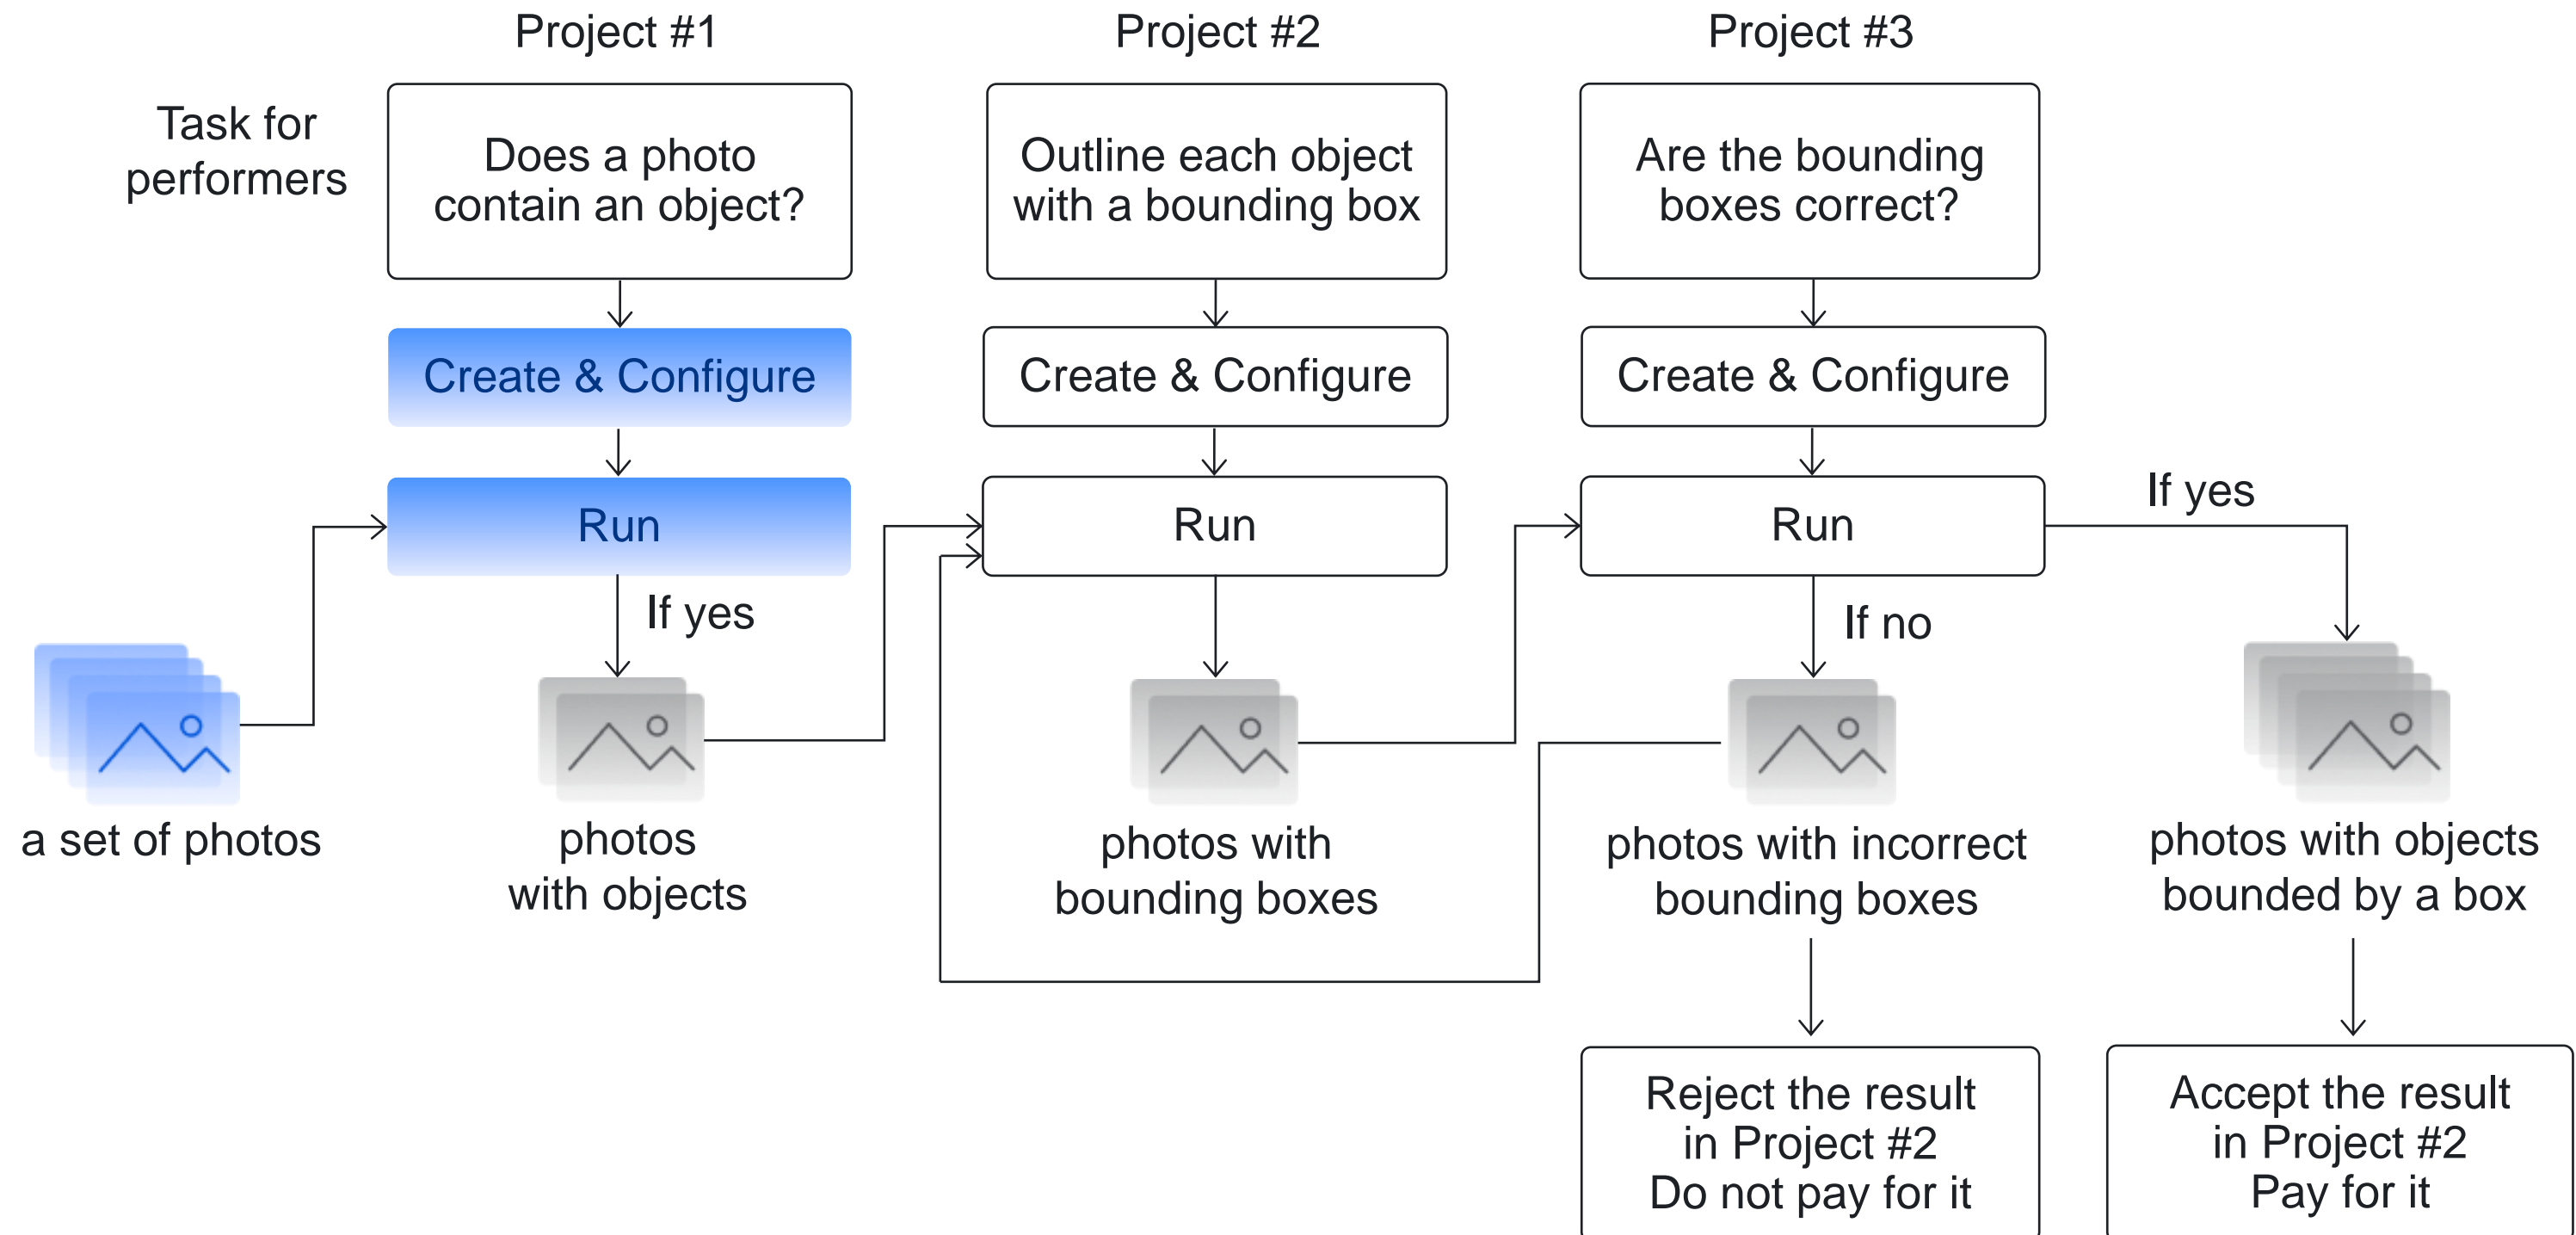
Project #1

Project #2

Project #3

Task for performers

Does a photo contain an object?

Outline each object with a bounding box

Are the bounding boxes correct?

Create & Configure

Create & Configure

Create & Configure

Run

Run

Run

If yes

a set of photos

If yes

photos with objects

photos with bounding boxes

If no

photos with incorrect bounding boxes

photos with objects bounded by a box

Reject the result in Project #2 Do not pay for it

Accept the result in Project #2 Pay for it